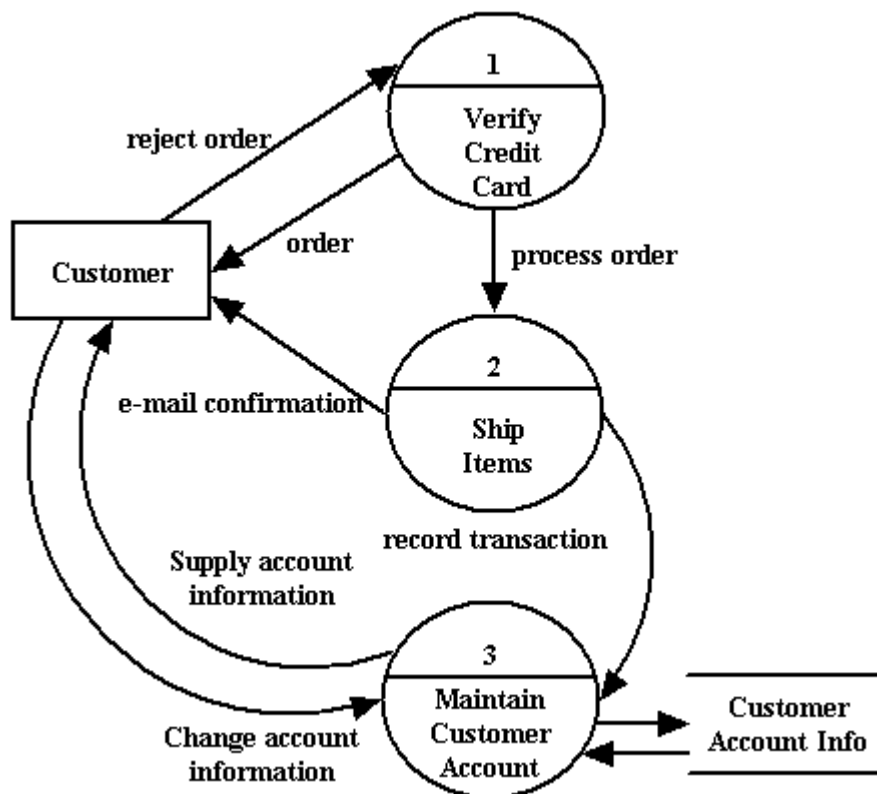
1

Verify Credit Card

reject order

order

Customer

process order

2

Ship Items

e-mail confirmation

record transaction

Supply account information

3

Maintain Customer Account

Customer Account Info

Change account information